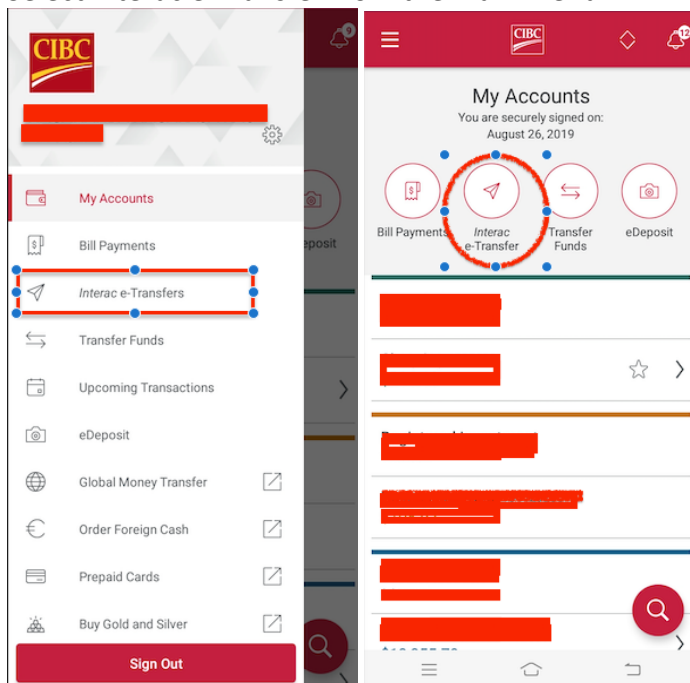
CIBC

My Accounts

Bill Payments

Interac e-Transfers

Transfer Funds

Upcoming Transactions

eDeposit

Global Money Transfer

Order Foreign Cash

Prepaid Cards

Buy Gold and Silver

Sign Out

eposit

CIBC

12

My Accounts

You are securely signed on:

August 26, 2019

Bill Payments

Interac e-Transfer

Transfer Funds

eDeposit